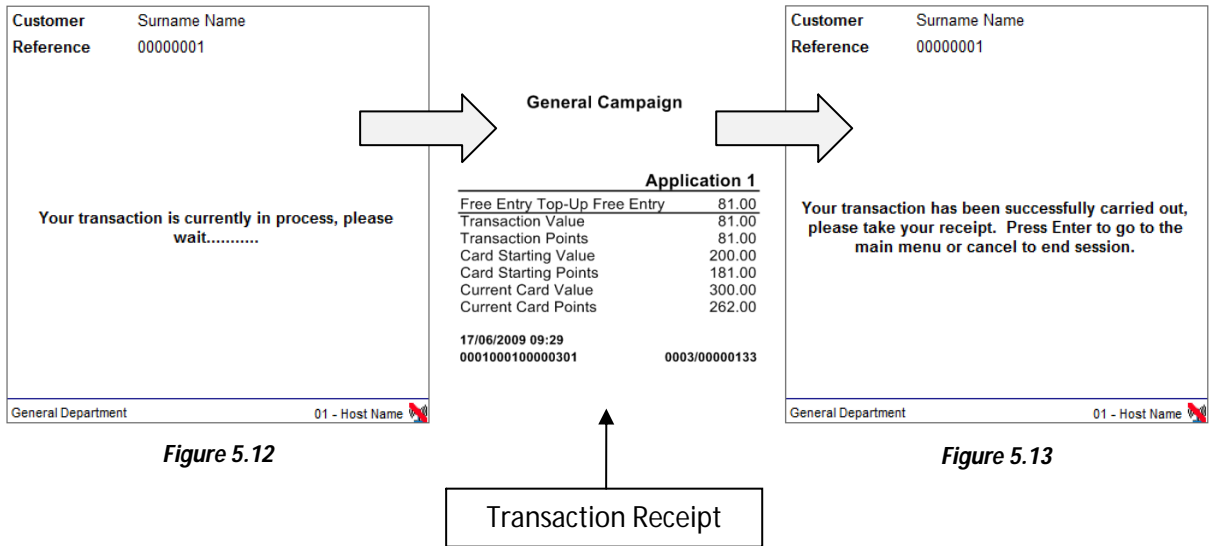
Customer Surname Name
Reference 00000001

Your transaction is currently in process, please wait...........

General Department 01 - Host Name

Figure 5.12

General Campaign

Application 1

| | |
|---|---|
| Free Entry Top-Up Free Entry | 81.00 |
| Transaction Value | 81.00 |
| Transaction Points | 81.00 |
| Card Starting Value | 200.00 |
| Card Starting Points | 181.00 |
| Current Card Value | 300.00 |
| Current Card Points | 262.00 |

17/06/2009 09:29
0001000100000301 0003/00000133

Transaction Receipt

Customer Surname Name
Reference 00000001

Your transaction has been successfully carried out, please take your receipt. Press Enter to go to the main menu or cancel to end session.

General Department 01 - Host Name

Figure 5.13